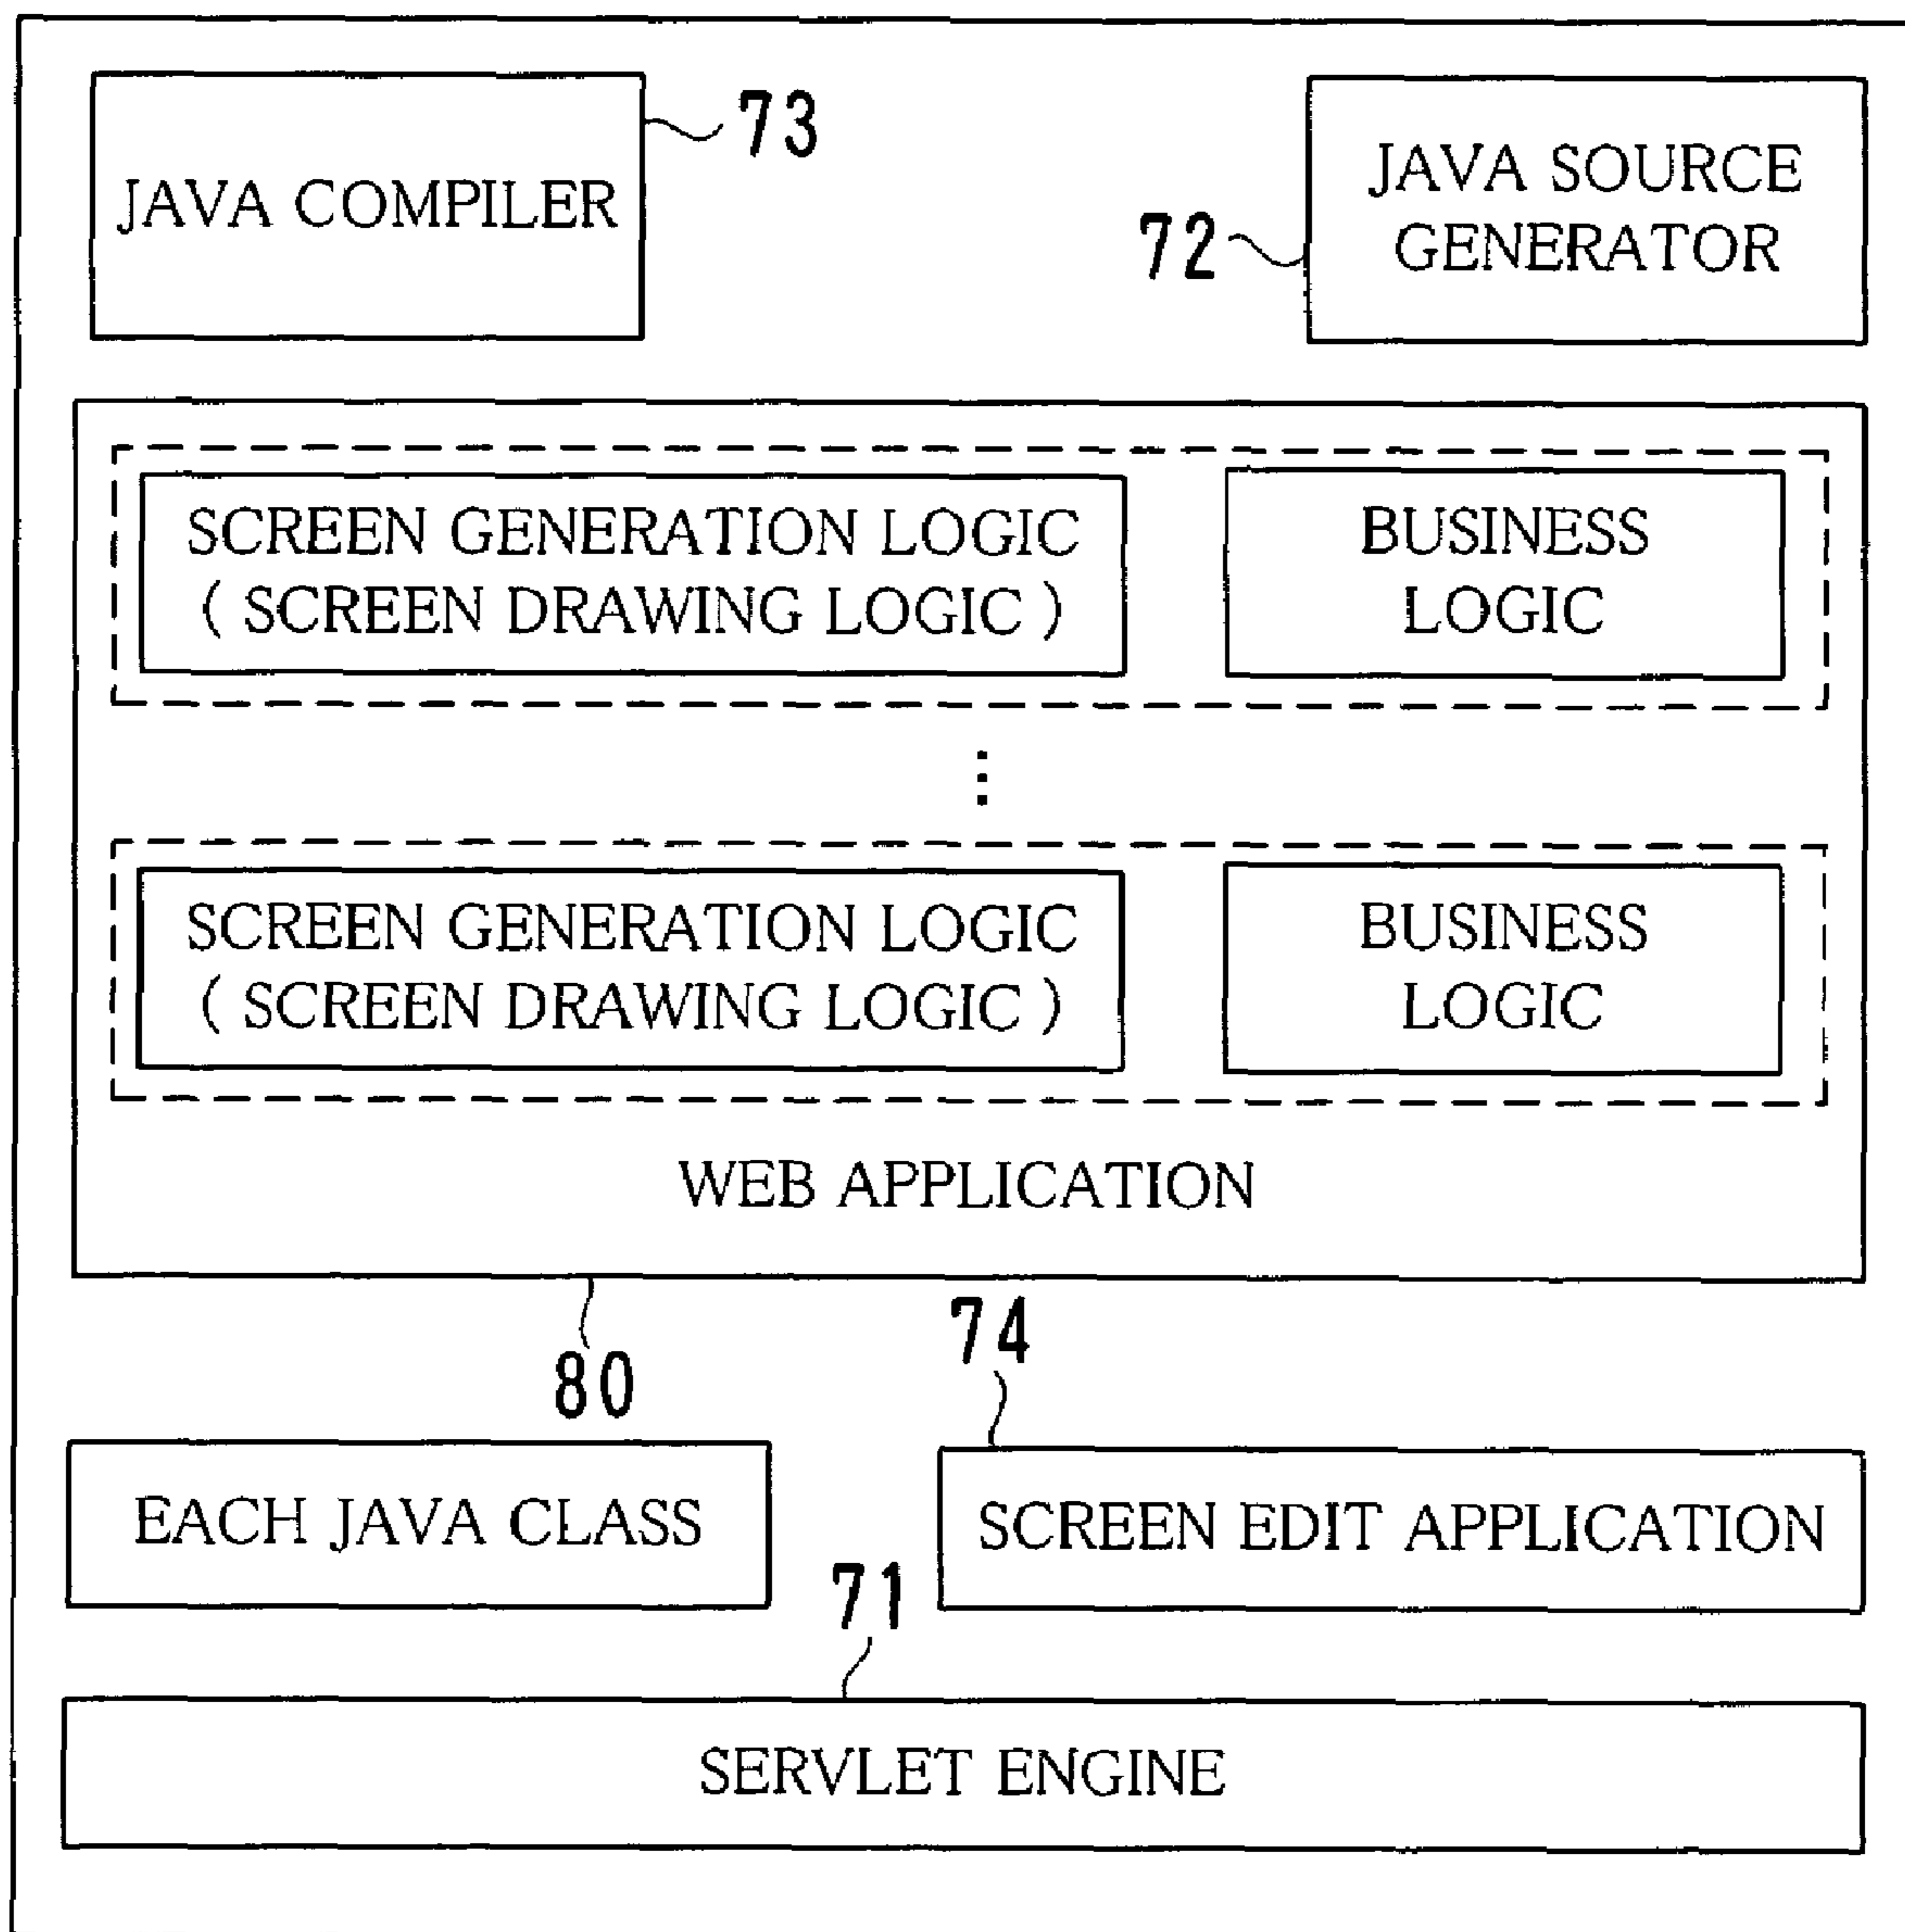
JAVA COMPILER
73

72
JAVA SOURCE GENERATOR

SCREEN GENERATION LOGIC ( SCREEN DRAWING LOGIC )

BUSINESS LOGIC

⋮

SCREEN GENERATION LOGIC ( SCREEN DRAWING LOGIC )

BUSINESS LOGIC

WEB APPLICATION

80

74

EACH JAVA CLASS

SCREEN EDIT APPLICATION

71

SERVLET ENGINE